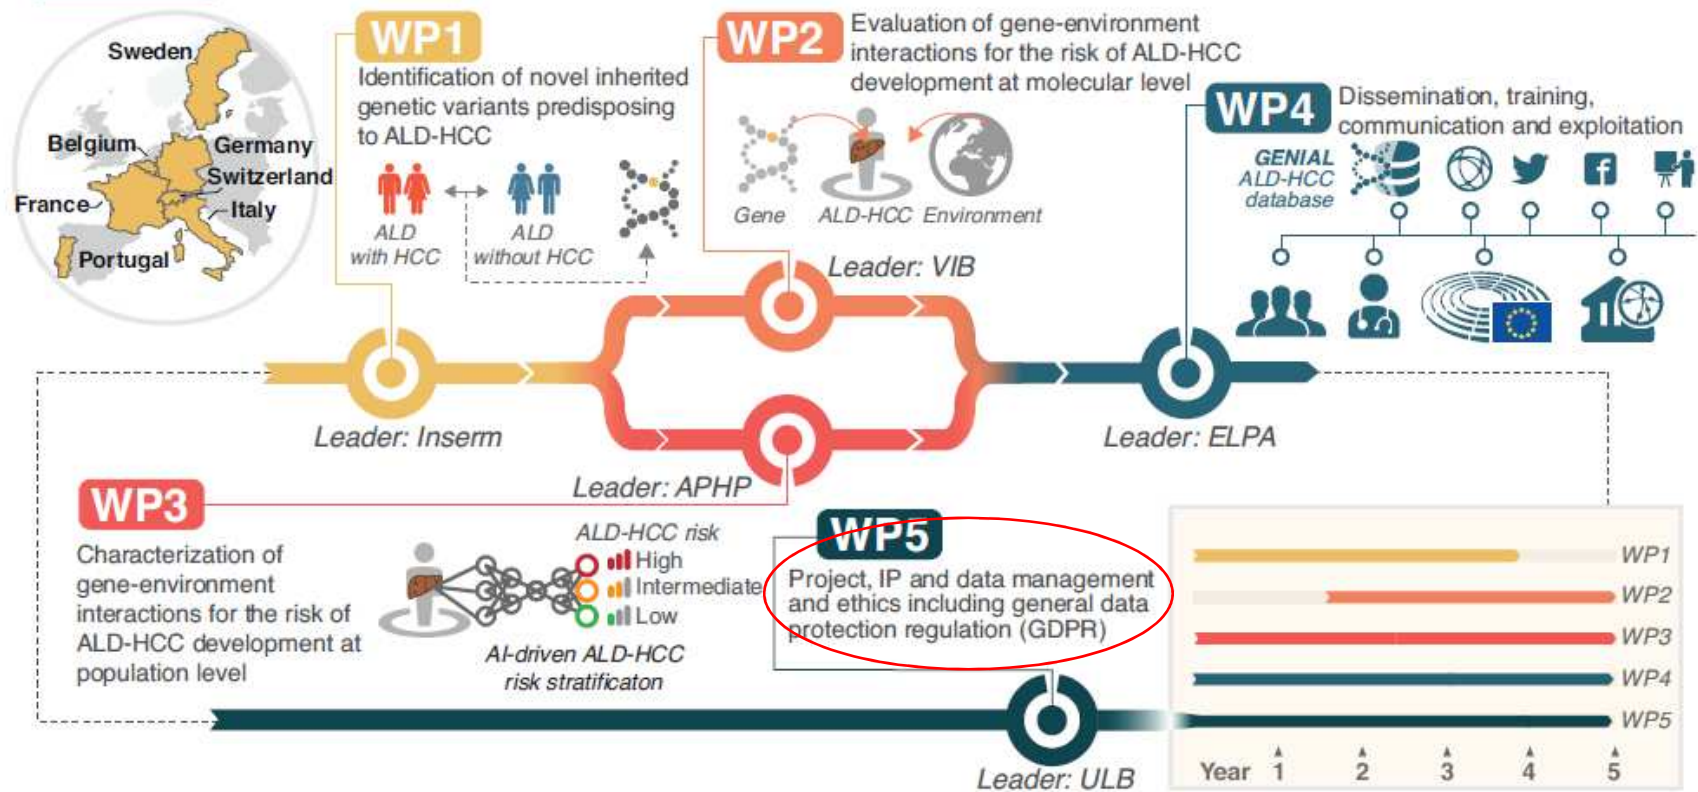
Sweden

Belgium

Germany

Switzerland

France

Italy

Portugal

WP1

Identification of novel inherited genetic variants predisposing to ALD-HCC

ALD with HCC

ALD without HCC

WP2

Evaluation of gene-environment interactions for the risk of ALD-HCC development at molecular level

Gene

ALD-HCC

Environment

WP4

Dissemination, training, communication and exploitation

GENIAL ALD-HCC database

Leader: VIB

Leader: Inserm

Leader: APHP

Leader: ELPA

WP3

Characterization of gene-environment interactions for the risk of ALD-HCC development at population level

ALD-HCC risk

High

Intermediate

Low

AI-driven ALD-HCC risk stratificaton

WP5

Project, IP and data management and ethics including general data protection regulation (GDPR)

Leader: ULB

WP1

WP2

WP3

WP4

WP5

Year 1 2 3 4 5